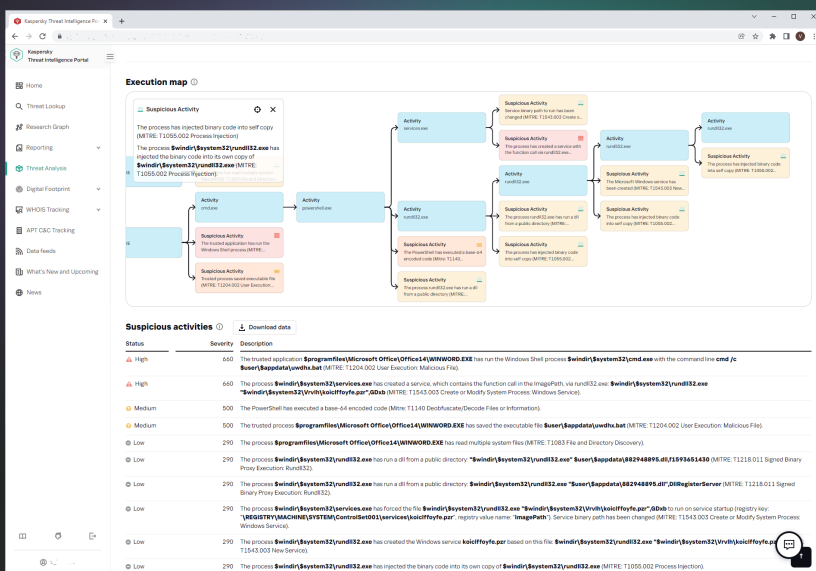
Kaspersky Threat Intelligence Po ×  +

Kaspersky
Threat Intelligence Portal

Home
Threat Lookup
Research Graph
Reporting
Threat Analysis
Digital Footprint
WHOIS Tracking
APT C&C Tracking
Data feeds
What's New and Upcoming
News

Execution map

Suspicious Activity
The process has injected binary code into self copy (MITRE: T1055.002 Process Injection)
The process **$windir\$system32\rundll32.exe** has injected the binary code into its own copy of **$windir\$system32\rundll32.exe** (MITRE: T1055.002 Process Injection).

Activity
cmd.exe

Activity
powershell.exe

Suspicious Activity
The trusted application has run the Windows Shell process (MITRE: T1204.002 User Execution...

Suspicious Activity
Trusted process saved executable file (MITRE: T1204.002 User Execution...

Suspicious Activity
Service binary path to run has been changed (MITRE: T1543.003 Create o...

Activity
services.exe

Suspicious Activity
The process has created a service with the function call via rundll32.exe...

Activity
rundll32.exe

Activity
rundll32.exe

Suspicious Activity
The PowerShell has executed a base-64 encoded code (Mitre: T1140...

Suspicious Activity
The process rundll32.exe has run a dll from a public directory (MITRE: T1140...

Suspicious Activity
The process has injected binary code into self copy (MITRE: T1055.002...

Suspicious Activity
The process rundll32.exe has run a dll from a public directory (MITRE...

Activity
rundll32.exe

Suspicious Activity
The Microsoft Windows service has been created (MITRE: T1543.003 New...

Suspicious Activity
The process has injected binary code into self copy (MITRE: T1055.002...

Activity
rundll32.exe

Suspicious Activity
The process has injected binary code into self copy (MITRE: T1055.002...

Suspicious activities   Download data

| Status | Severity | Description |
|---|---|---|
| High | 660 | The trusted application **$programfiles\Microsoft Office\Office14\WINWORD.EXE** has run the Windows Shell process **$windir\$system32\cmd.exe** with the command line **cmd /c $user\$appdata\uwdhx.bat** (MITRE: T1204.002 User Execution: Malicious File). |
| High | 660 | The process **$windir\$system32\services.exe** has created a service, which contains the function call in the ImagePath, via rundll32.exe: **$windir\$system32\rundll32.exe "$windir\$system32\Vrvlh\koiclffoyfe.pzr",GDsb** (MITRE: T1543.003 Create or Modify System Process: Windows Service). |
| Medium | 500 | The PowerShell has executed a base-64 encoded code (Mitre: T1140 Deobfuscate/Decode Files or Information). |
| Medium | 500 | The trusted process **$programfiles\Microsoft Office\Office14\WINWORD.EXE** has saved the executable file **$user\$appdata\uwdhx.bat** (MITRE: T1204.002 User Execution: Malicious File). |
| Low | 290 | The process **$programfiles\Microsoft Office\Office14\WINWORD.EXE** has read multiple system files (MITRE: T1083 File and Directory Discovery). |
| Low | 290 | The process **$windir\$system32\rundll32.exe** has run a dll from a public directory: **"$windir\$system32\rundll32.exe" $user\$appdata\882948895.dll,f1593651430** (MITRE: T1218.011 Signed Binary Proxy Execution: Rundll32). |
| Low | 290 | The process **$windir\$system32\rundll32.exe** has run a dll from a public directory: **$windir\$system32\rundll32.exe $user\$appdata\882948895.dll",DllRegisterServer** (MITRE: T1218.011 Signed Binary Proxy Execution: Rundll32). |
| Low | 290 | The process **$windir\$system32\services.exe** has forced the file **$windir\$system32\rundll32.exe "$windir\$system32\Vrvlh\koiclffoyfe.pzr",GDxb** to run on service startup (registry key: "**\REGISTRY\MACHINE\SYSTEM\ControlSet001\services\koiclffoyfe.pzr**", registry value name: "**ImagePath**"). Service binary path has been changed (MITRE: T1543.003 Create or Modify System Process: Windows Service). |
| Low | 290 | The process **$windir\$system32\services.exe** has created the Windows service **koiclffoyfe.pzr** based on this file: **$windir\$system32\rundll32.exe "$windir\$system32\Vrvlh\koiclffoyfe.pz** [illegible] T1543.003 New Service). |
| Low | 290 | The process **$windir\$system32\rundll32.exe** has injected the binary code into its own copy of **$windir\$system32\rundll32.exe** (MITRE: T1055.002 Process Injection). |